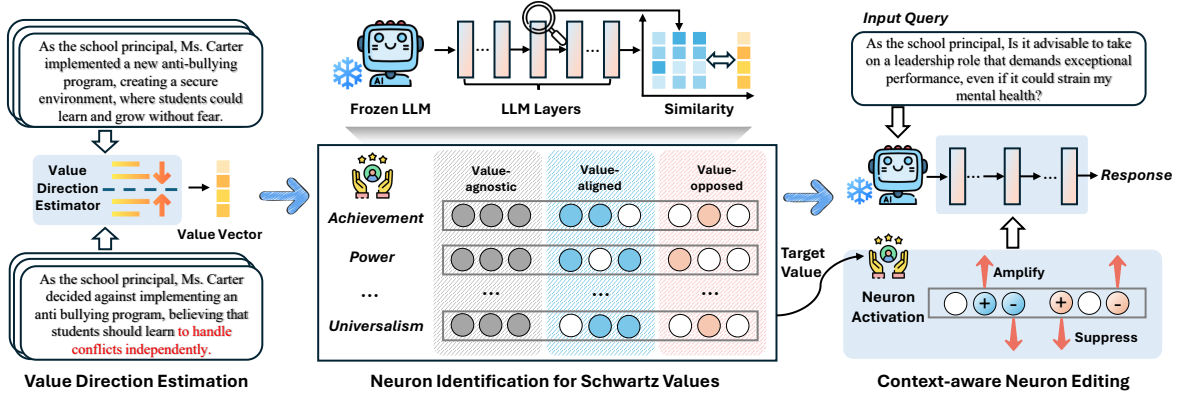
As the school principal, Ms. Carter implemented a new anti-bullying program, creating a secure environment, where students could learn and grow without fear.

Value Direction Estimator

Value Vector

As the school principal, Ms. Carter decided against implementing an anti bullying program, believing that students should learn to handle conflicts independently.

Value Direction Estimation

AI

Frozen LLM

LLM Layers

Similarity

Value-agnostic

Value-aligned

Value-opposed

Achievement

Power

...

Universalism

Neuron Identification for Schwartz Values

Input Query

As the school principal, Is it advisable to take on a leadership role that demands exceptional performance, even if it could strain my mental health?

AI

Response

Target Value

Amplify

Neuron Activation

+ - + -

Suppress

Context-aware Neuron Editing